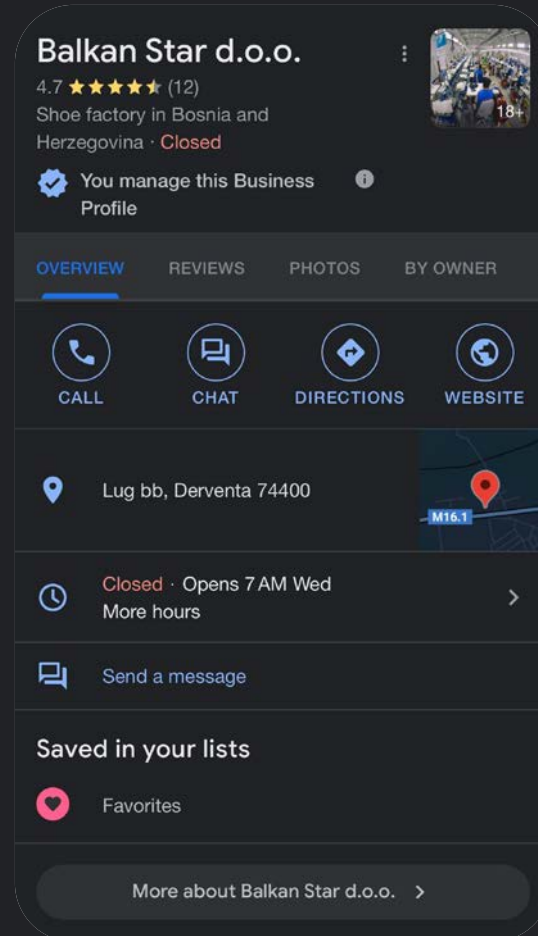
Balkan Star d.o.o.

4.7 ★★★★★ (12)

Shoe factory in Bosnia and Herzegovina · Closed

18+

You manage this Business Profile

OVERVIEW REVIEWS PHOTOS BY OWNER

CALL CHAT DIRECTIONS WEBSITE

Lug bb, Derventa 74400

M16.1

Closed · Opens 7 AM Wed
More hours

Send a message

Saved in your lists

Favorites

More about Balkan Star d.o.o. >